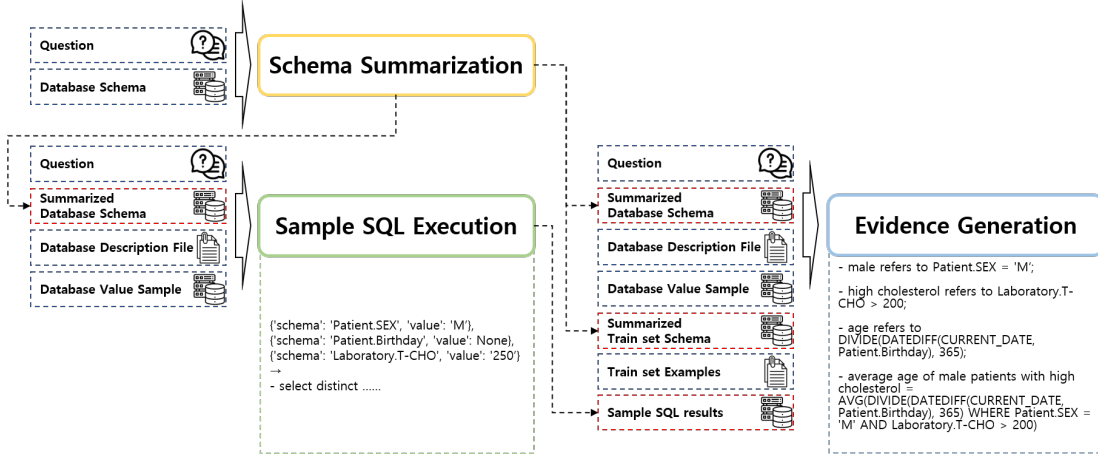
Question

Database Schema

Schema Summarization

Question

Summarized Database Schema

Database Description File

Database Value Sample

Sample SQL Execution

{'schema': 'Patient.SEX', 'value': 'M'}, {'schema': 'Patient.Birthday', 'value': None}, {'schema': 'Laboratory.T-CHO', 'value': '250'} →
- select distinct ......

Question

Summarized Database Schema

Database Description File

Database Value Sample

Summarized Train set Schema

Train set Examples

Sample SQL results

Evidence Generation

- male refers to Patient.SEX = 'M';

- high cholesterol refers to Laboratory.T-CHO > 200;

- age refers to DIVIDE(DATEDIFF(CURRENT_DATE, Patient.Birthday), 365);

- average age of male patients with high cholesterol = AVG(DIVIDE(DATEDIFF(CURRENT_DATE, Patient.Birthday), 365) WHERE Patient.SEX = 'M' AND Laboratory.T-CHO > 200)